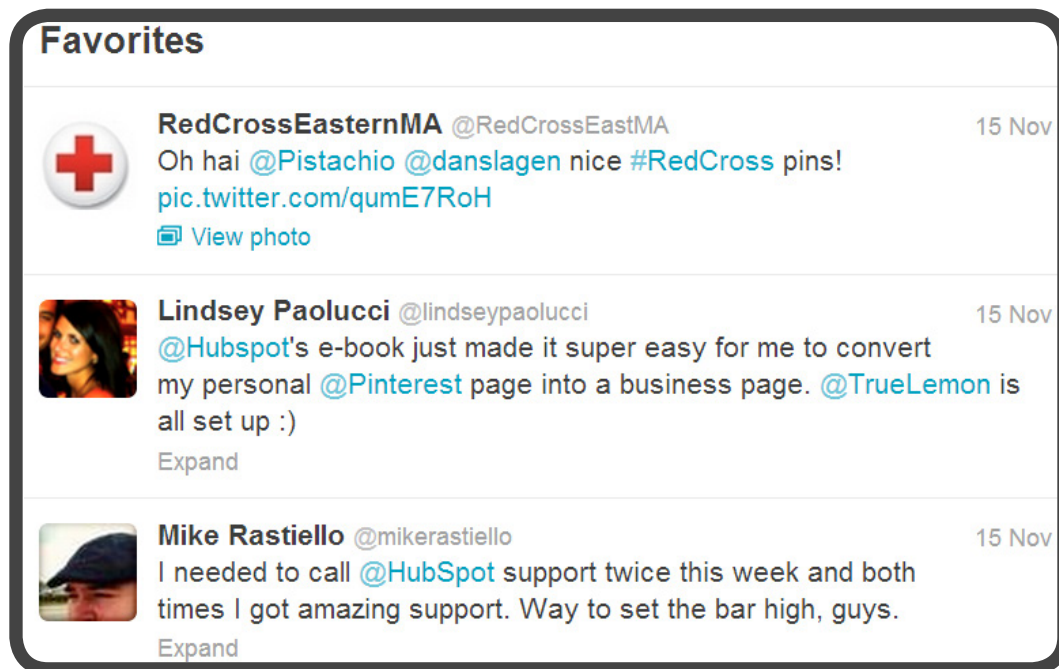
Favorites

RedCrossEasternMA @RedCrossEastMA 15 Nov
Oh hai @Pistachio @danslagen nice #RedCross pins! pic.twitter.com/qumE7RoH
View photo

Lindsey Paolucci @lindseypaolucci 15 Nov
@Hubspot's e-book just made it super easy for me to convert my personal @Pinterest page into a business page. @TrueLemon is all set up :)
Expand

Mike Rastiello @mikerastiello 15 Nov
I needed to call @HubSpot support twice this week and both times I got amazing support. Way to set the bar high, guys.
Expand